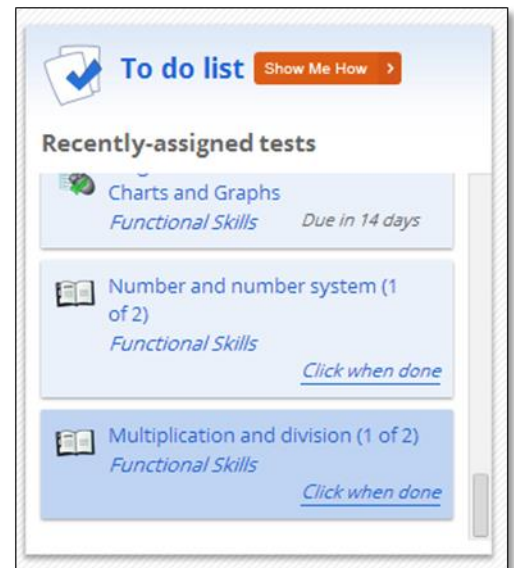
To do list Show Me How >

Recently-assigned tests

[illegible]
Charts and Graphs
Functional Skills Due in 14 days

Number and number system (1 of 2)
Functional Skills
Click when done

Multiplication and division (1 of 2)
Functional Skills
Click when done